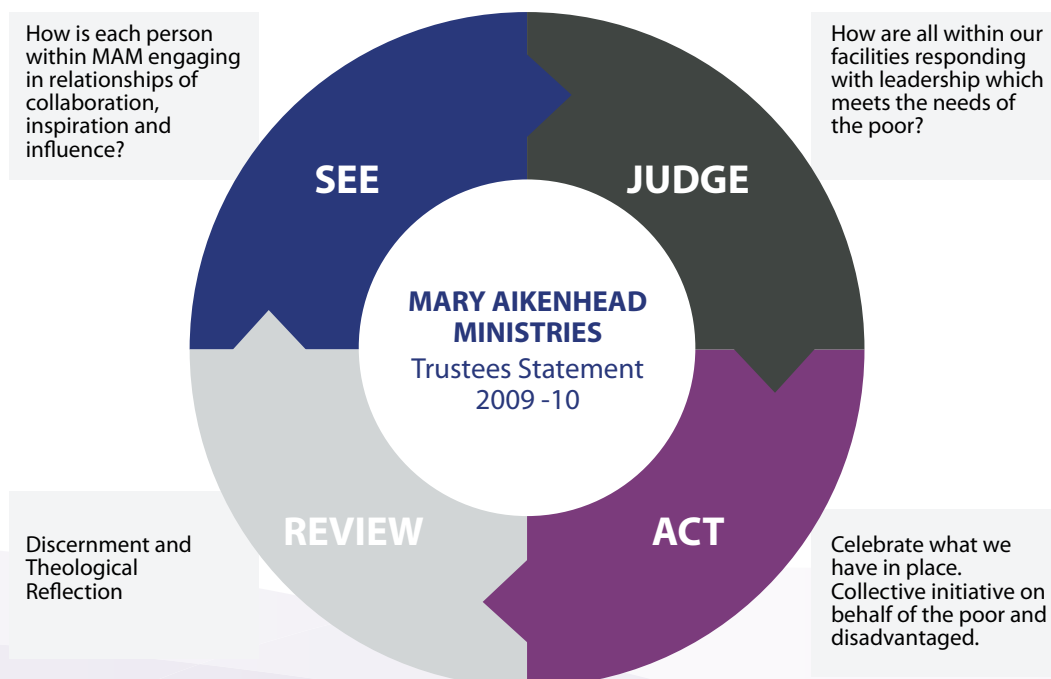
How is each person within MAM engaging in relationships of collaboration, inspiration and influence?

How are all within our facilities responding with leadership which meets the needs of the poor?

SEE

JUDGE

MARY AIKENHEAD MINISTRIES
Trustees Statement 2009 -10

REVIEW

ACT

Discernment and Theological Reflection

Celebrate what we have in place. Collective initiative on behalf of the poor and disadvantaged.